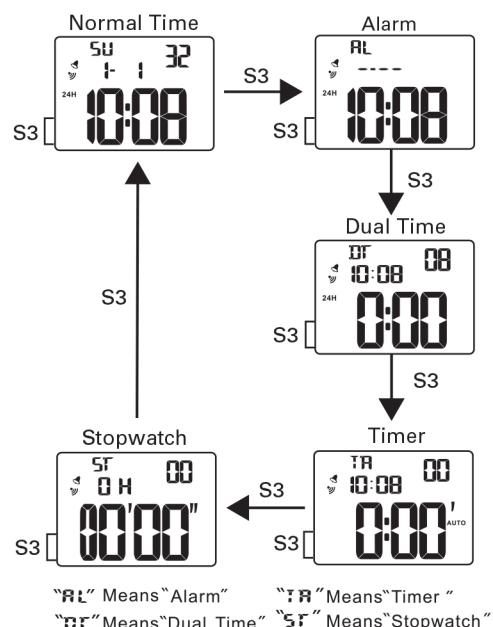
Normal Time

SU 32
1- 1
24H
10:08
S3

S3

Alarm

AL
----
10:08
S3

S3

Dual Time

DT 08
10:08
24H
0:00
S3

S3

Timer

TR 00
10:08
0:00'
AUTO
S3

S3

Stopwatch

ST 00
0 H
10'00"
S3

S3

"AL" Means"Alarm" "TR"Means"Timer "
"DT"Means"Dual Time" "ST" Means"Stopwatch"